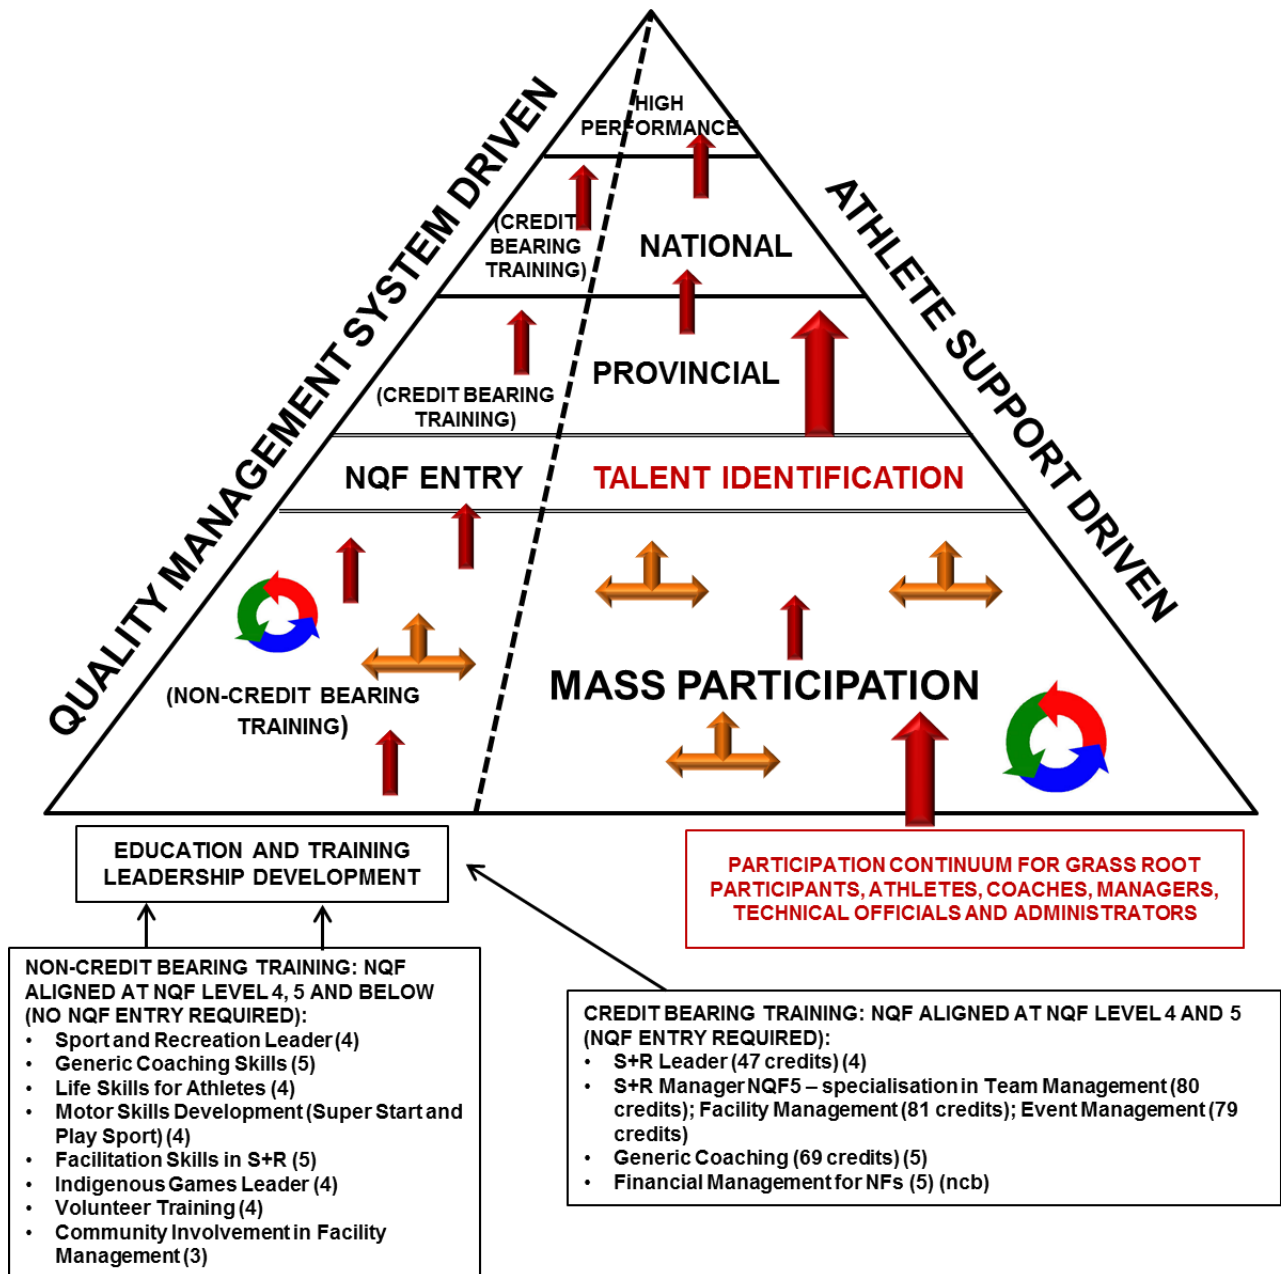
QUALITY MANAGEMENT SYSTEM DRIVEN

ATHLETE SUPPORT DRIVEN

HIGH PERFORMANCE

(CREDIT BEARING TRAINING)

NATIONAL

(CREDIT BEARING TRAINING)

PROVINCIAL

NQF ENTRY

TALENT IDENTIFICATION

(NON-CREDIT BEARING TRAINING)

MASS PARTICIPATION

EDUCATION AND TRAINING LEADERSHIP DEVELOPMENT

PARTICIPATION CONTINUUM FOR GRASS ROOT PARTICIPANTS, ATHLETES, COACHES, MANAGERS, TECHNICAL OFFICIALS AND ADMINISTRATORS

NON-CREDIT BEARING TRAINING: NQF ALIGNED AT NQF LEVEL 4, 5 AND BELOW (NO NQF ENTRY REQUIRED):
• Sport and Recreation Leader (4)
• Generic Coaching Skills (5)
• Life Skills for Athletes (4)
• Motor Skills Development (Super Start and Play Sport) (4)
• Facilitation Skills in S+R (5)
• Indigenous Games Leader (4)
• Volunteer Training (4)
• Community Involvement in Facility Management (3)

CREDIT BEARING TRAINING: NQF ALIGNED AT NQF LEVEL 4 AND 5 (NQF ENTRY REQUIRED):
• S+R Leader (47 credits) (4)
• S+R Manager NQF5 – specialisation in Team Management (80 credits); Facility Management (81 credits); Event Management (79 credits)
• Generic Coaching (69 credits) (5)
• Financial Management for NFs (5) (ncb)